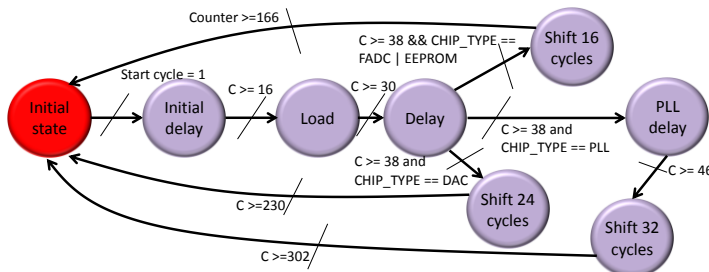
Counter >=166

C >= 38 && CHIP_TYPE == FADC | EEPROM

Shift 16 cycles

Start cycle = 1

C >= 16

C >= 30

Initial state

Initial delay

Load

Delay

PLL delay

C >= 38 and CHIP_TYPE == PLL

C >= 46

C >= 38 and CHIP_TYPE == DAC

Shift 24 cycles

C >=230

Shift 32 cycles

C >=302